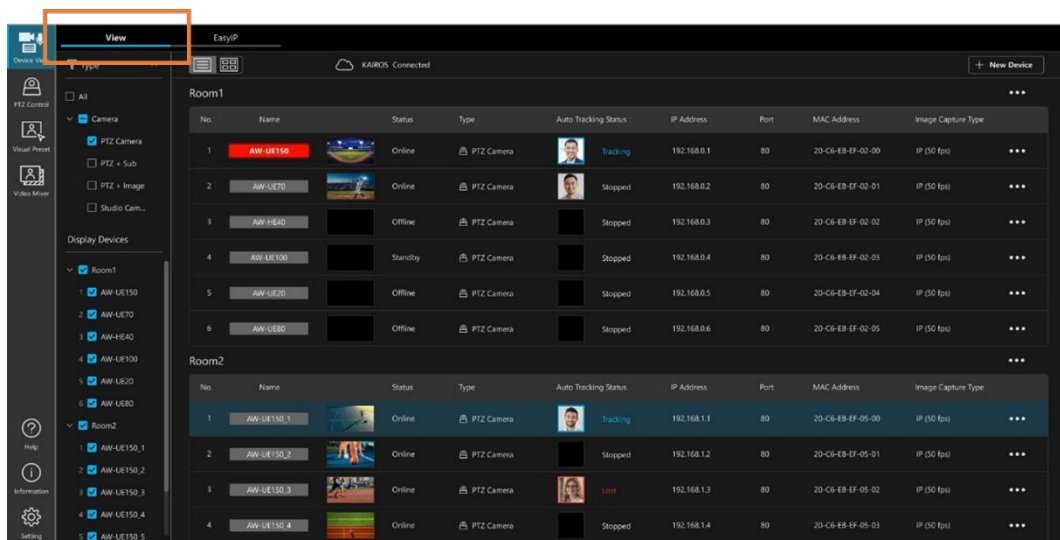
Device View
PTZ Control
Visual Preset
Video Mixer
Help
Information
Setting

View
EasyIP

Type

All
Camera
PTZ Camera
PTZ + Sub
PTZ + Image
Studio Cam...

Display Devices

Room1
1 AW-UE150
2 AW-UE70
3 AW-HE40
4 AW-UE100
5 AW-UE20
6 AW-UE80
Room2
1 AW-UE150_1
2 AW-UE150_2
3 AW-UE150_3
4 AW-UE150_4
5 AW-UE150_5

KAIROS Connected

+ New Device

Room1

| No. | Name | | Status | Type | Auto Tracking Status | | IP Address | Port | MAC Address | Image Capture Type | |
|---|---|---|---|---|---|---|---|---|---|---|---|
| 1 | AW-UE150 | | Online | PTZ Camera | | Tracking | 192.168.0.1 | 80 | 20-C6-EB-EF-02-00 | IP (50 fps) | ••• |
| 2 | AW-UE70 | | Online | PTZ Camera | | Stopped | 192.168.0.2 | 80 | 20-C6-EB-EF-02-01 | IP (50 fps) | ••• |
| 3 | AW-HE40 | | Offline | PTZ Camera | | Stopped | 192.168.0.3 | 80 | 20-C6-EB-EF-02-02 | IP (50 fps) | ••• |
| 4 | AW-UE100 | | Standby | PTZ Camera | | Stopped | 192.168.0.4 | 80 | 20-C6-EB-EF-02-03 | IP (50 fps) | ••• |
| 5 | AW-UE20 | | Offline | PTZ Camera | | Stopped | 192.168.0.5 | 80 | 20-C6-EB-EF-02-04 | IP (50 fps) | ••• |
| 6 | AW-UE80 | | Offline | PTZ Camera | | Stopped | 192.168.0.6 | 80 | 20-C6-EB-EF-02-05 | IP (50 fps) | ••• |

Room2

| No. | Name | | Status | Type | Auto Tracking Status | | IP Address | Port | MAC Address | Image Capture Type | |
|---|---|---|---|---|---|---|---|---|---|---|---|
| 1 | AW-UE150_1 | | Online | PTZ Camera | | Tracking | 192.168.1.1 | 80 | 20-C6-EB-EF-05-00 | IP (50 fps) | ••• |
| 2 | AW-UE150_2 | | Online | PTZ Camera | | Stopped | 192.168.1.2 | 80 | 20-C6-EB-EF-05-01 | IP (50 fps) | ••• |
| 3 | AW-UE150_3 | | Online | PTZ Camera | | Lost | 192.168.1.3 | 80 | 20-C6-EB-EF-05-02 | IP (50 fps) | ••• |
| 4 | AW-UE150_4 | | Online | PTZ Camera | | Stopped | 192.168.1.4 | 80 | 20-C6-EB-EF-05-03 | IP (50 fps) | ••• |